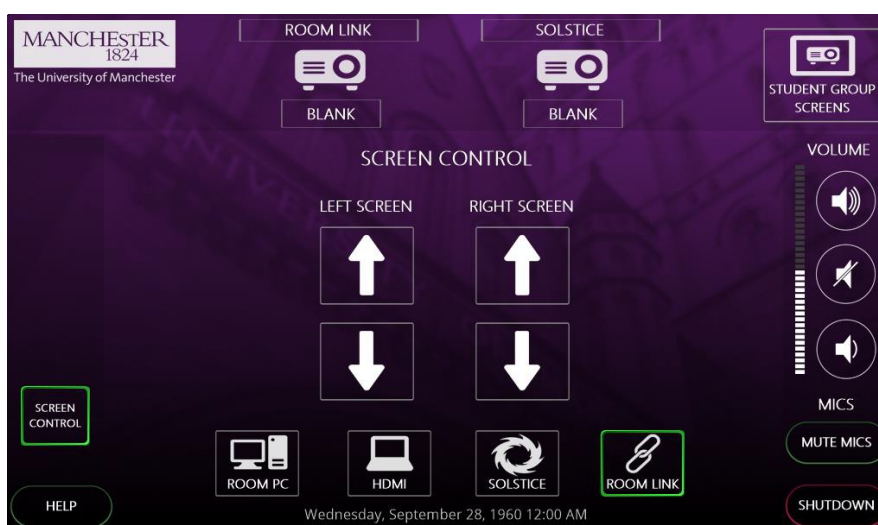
MANCHESTER
1824
The University of Manchester

ROOM LINK

BLANK

SOLSTICE

BLANK

STUDENT GROUP SCREENS

SCREEN CONTROL

VOLUME

LEFT SCREEN

RIGHT SCREEN

MICS

MUTE MICS

SCREEN CONTROL

ROOM PC

HDMI

SOLSTICE

ROOM LINK

HELP

Wednesday, September 28, 1960 12:00 AM

SHUTDOWN